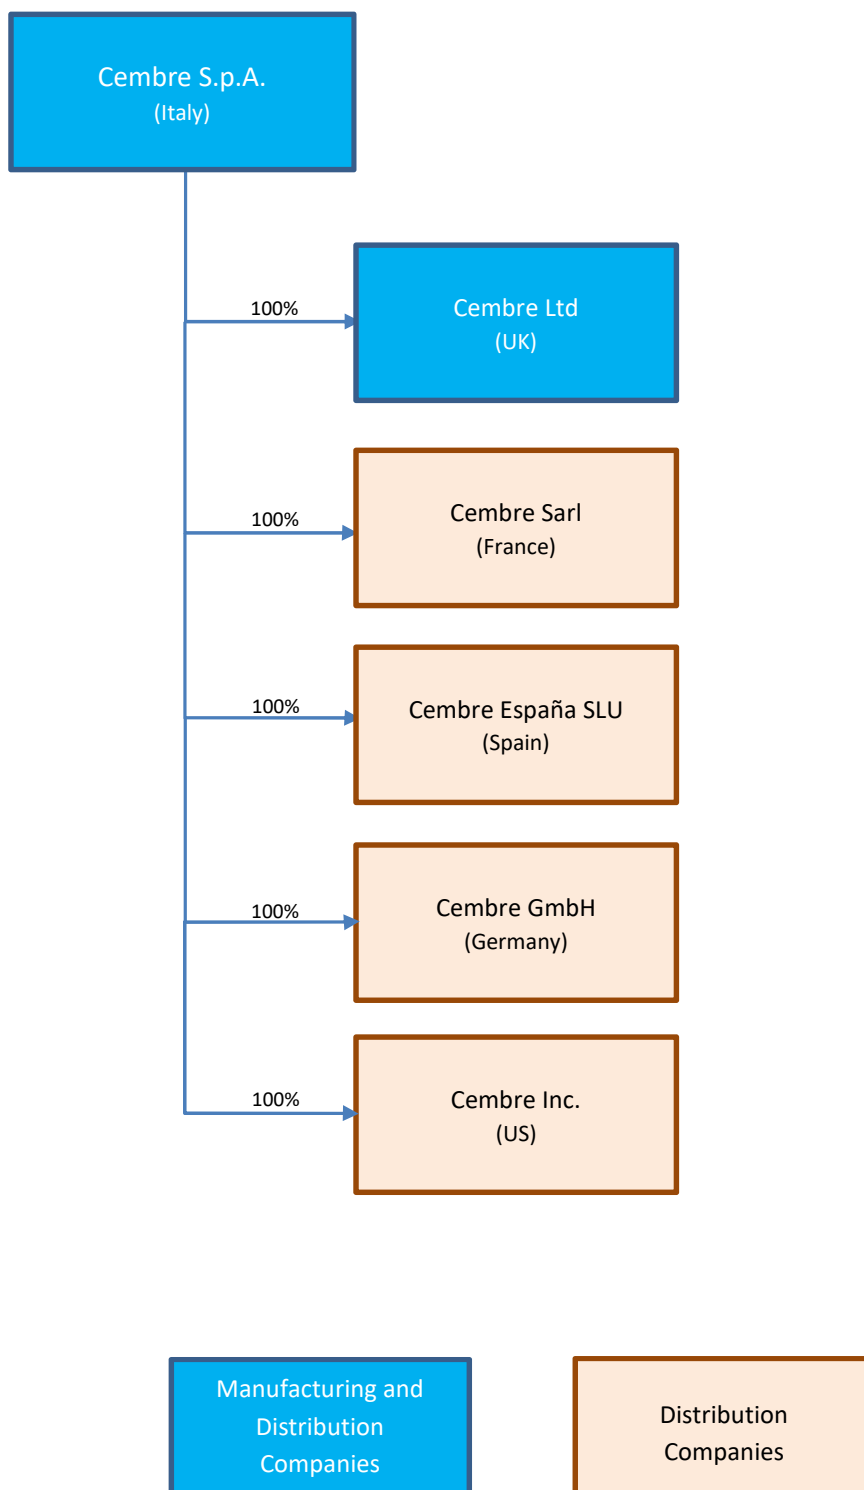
Cembre S.p.A.
(Italy)

100%

Cembre Ltd
(UK)

100%

Cembre Sarl
(France)

100%

Cembre España SLU
(Spain)

100%

Cembre GmbH
(Germany)

100%

Cembre Inc.
(US)

Manufacturing and Distribution Companies

Distribution Companies